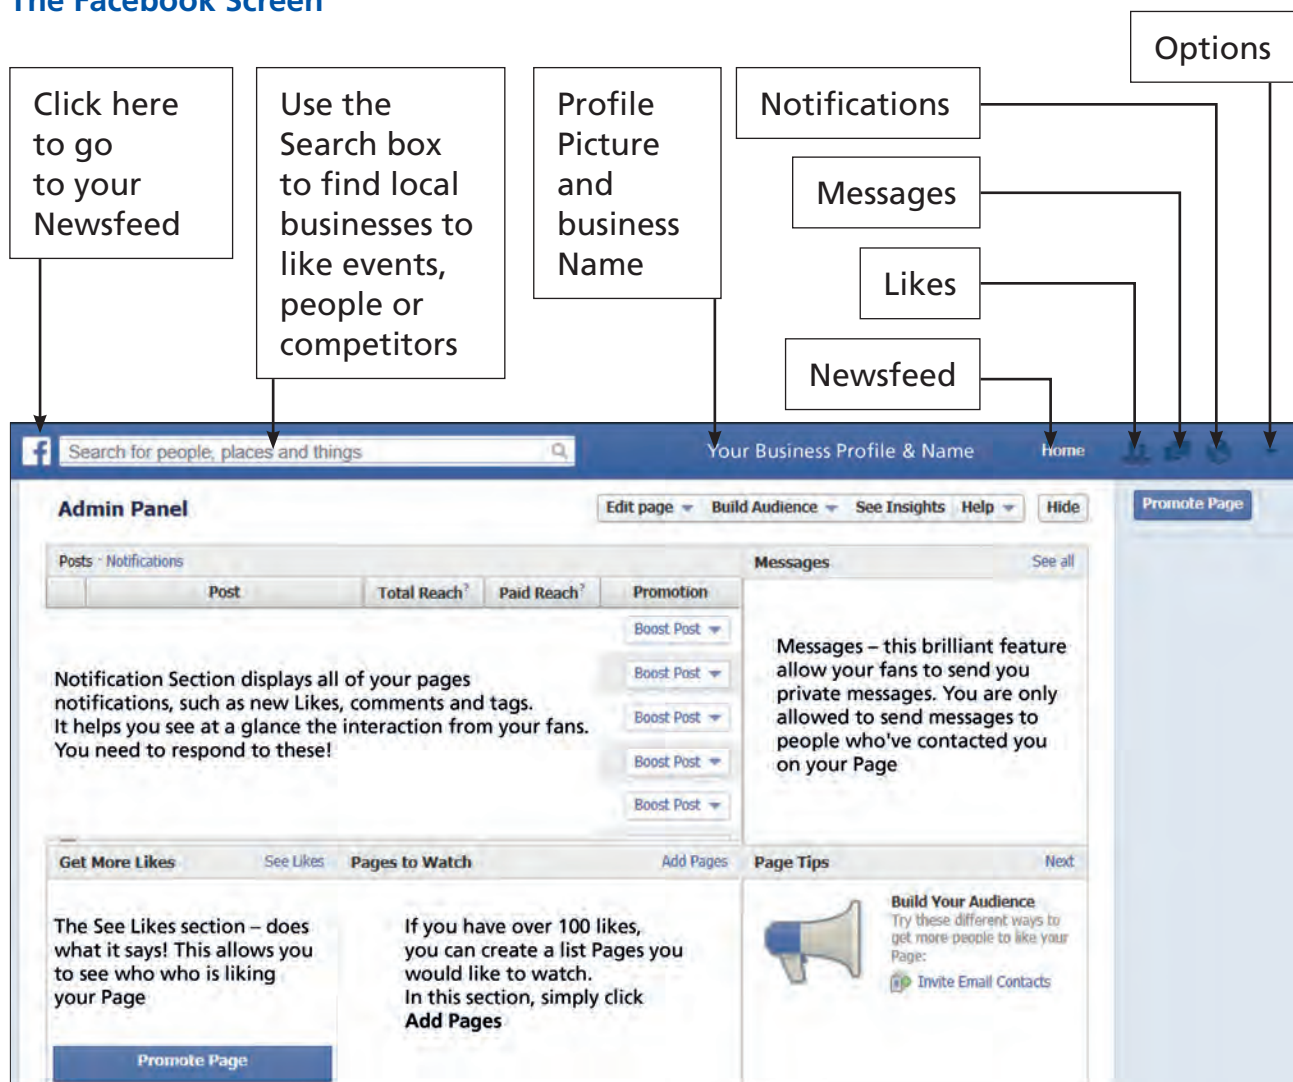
The Facebook Screen

Click here to go to your Newsfeed

Use the Search box to find local businesses to like events, people or competitors

Profile Picture and business Name

Options

Notifications

Messages

Likes

Newsfeed

Search for people, places and things

Your Business Profile & Name

Home

Admin Panel

Edit page ▾ Build Audience ▾ See Insights Help ▾ Hide

Promote Page

Posts · Notifications

| | Post | Total Reach | Paid Reach | Promotion |
|---|---|---|---|---|

Boost Post ▾

Boost Post ▾

Boost Post ▾

Boost Post ▾

Boost Post ▾

Notification Section displays all of your pages notifications, such as new Likes, comments and tags. It helps you see at a glance the interaction from your fans. You need to respond to these!

Messages

See all

Messages – this brilliant feature allow your fans to send you private messages. You are only allowed to send messages to people who've contacted you on your Page

Get More Likes

See Likes

Pages to Watch

Add Pages

Page Tips

Next

The See Likes section – does what it says! This allows you to see who who is liking your Page

If you have over 100 likes, you can create a list Pages you would like to watch. In this section, simply click **Add Pages**

Build Your Audience

Try these different ways to get more people to like your Page:

Invite Email Contacts

Promote Page